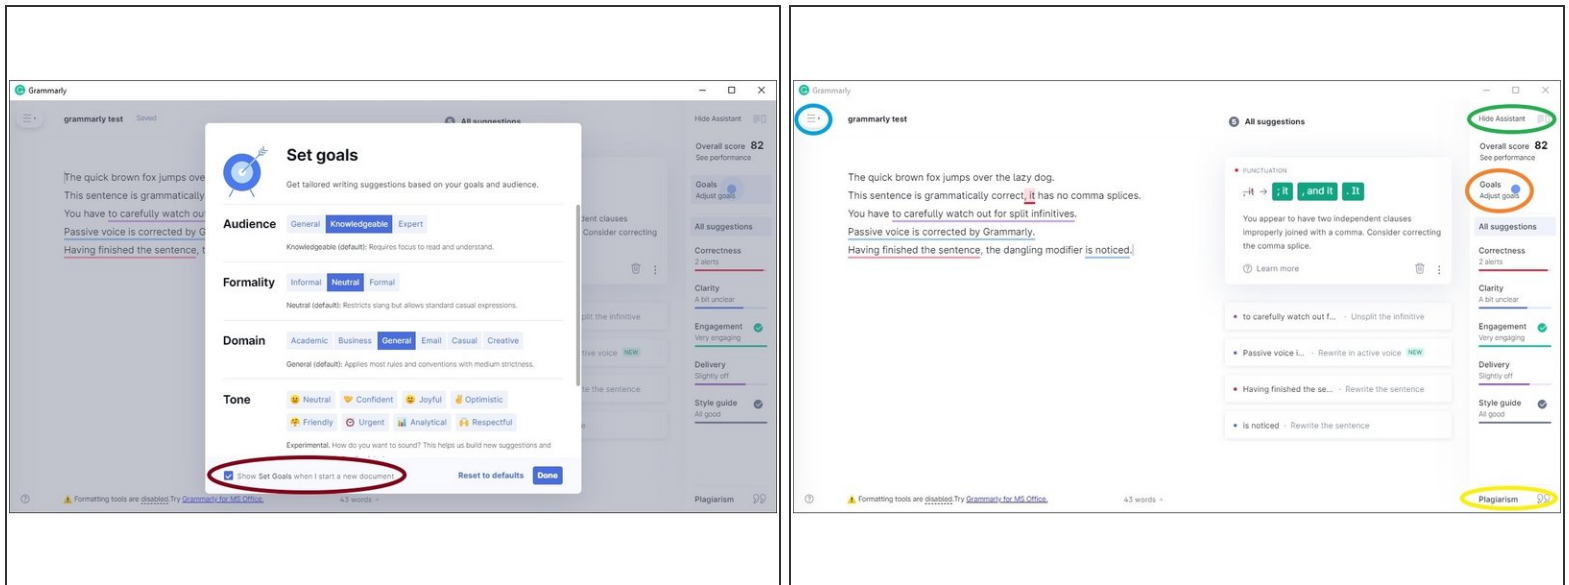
Grammarly

grammarly test Saved

All suggestions

Hide Assistant

Overall score 82
See performance

Goals
Adjust goals

All suggestions

Correctness
2 alerts

Clarity
A bit unclear

Engagement
Very engaging

Delivery
Slightly off

Style guide
All good

Plagiarism

The quick brown fox jumps ove
This sentence is grammatically
You have to carefully watch ou
Passive voice is corrected by G
Having finished the sentence, t

Set goals

Get tailored writing suggestions based on your goals and audience.

Audience General Knowledgeable Expert
Knowledgeable (default): Requires focus to read and understand.

Formality Informal Neutral Formal
Neutral (default): Restricts slang but allows standard casual expressions.

Domain Academic Business General Email Casual Creative
General (default): Applies most rules and conventions with medium strictness.

Tone Neutral Confident Joyful Optimistic Friendly Urgent Analytical Respectful
Experimental. How do you want to sound? This helps us build new suggestions and

Show Set Goals when I start a new document

Reset to defaults Done

Formatting tools are disabled. Try Grammarly for MS Office.

43 words

Grammarly

grammarly test

All suggestions

Hide Assistant

Overall score 82
See performance

Goals
Adjust goals

The quick brown fox jumps over the lazy dog.
This sentence is grammatically correct, it has no comma splices.
You have to carefully watch out for split infinitives.
Passive voice is corrected by Grammarly.
Having finished the sentence, the dangling modifier is noticed.

PUNCTUATION
,it → ; it , and it . It

You appear to have two independent clauses improperly joined with a comma. Consider correcting the comma splice.

Learn more

to carefully watch out f... · Unsplit the infinitive

Passive voice i... · Rewrite in active voice NEW

Having finished the se... · Rewrite the sentence

is noticed · Rewrite the sentence

All suggestions

Correctness
2 alerts

Clarity
A bit unclear

Engagement
Very engaging

Delivery
Slightly off

Style guide
All good

Formatting tools are disabled. Try Grammarly for MS Office.

43 words

Plagiarism